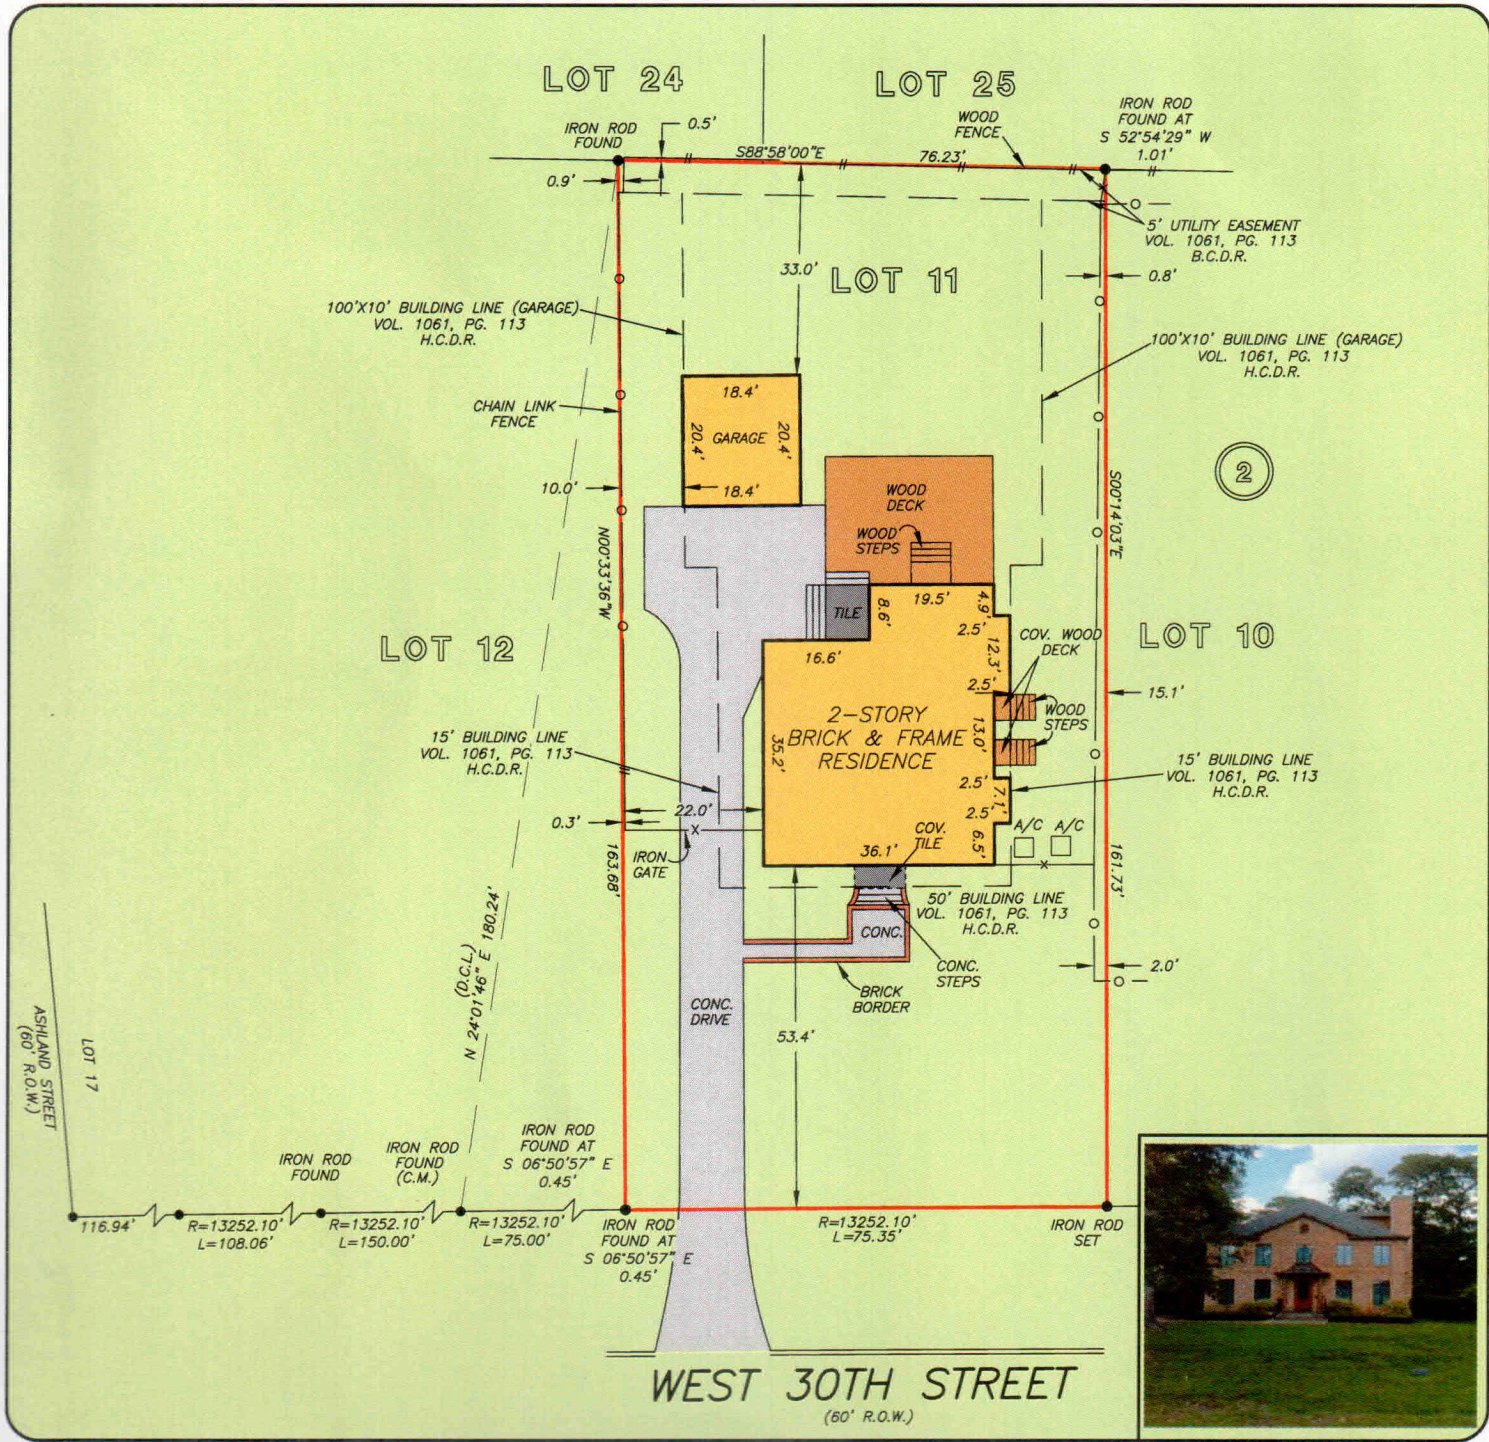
LOT 24

LOT 25

IRON ROD FOUND

0.5'

S88°58'00"E

WOOD FENCE

76.23'

IRON ROD FOUND AT S 52°54'29" W 1.01'

0.9'

5' UTILITY EASEMENT VOL. 1061, PG. 113 B.C.D.R.

33.0'

LOT 11

0.8'

100'X10' BUILDING LINE (GARAGE) VOL. 1061, PG. 113 H.C.D.R.

100'X10' BUILDING LINE (GARAGE) VOL. 1061, PG. 113 H.C.D.R.

CHAIN LINK FENCE

18.4'

20.4'

GARAGE

20.4'

18.4'

10.0'

2

S00°14'03"E

WOOD DECK

WOOD STEPS

N00°33'36"W

TILE

8.6'

19.5'

4.9'

2.5'

COV. WOOD DECK

LOT 10

LOT 12

16.6'

12.3'

2.5'

WOOD STEPS

15.1'

2-STORY BRICK & FRAME RESIDENCE

35.2'

13.0'

15' BUILDING LINE VOL. 1061, PG. 113 H.C.D.R.

15' BUILDING LINE VOL. 1061, PG. 113 H.C.D.R.

2.5'

7.1'

22.0'

2.5'

0.3'

A/C

A/C

IRON GATE

COV. TILE

6.5'

36.1'

163.68'

161.73'

50' BUILDING LINE VOL. 1061, PG. 113 H.C.D.R.

(D.C.L.) N 24°01'46" E 180.24'

CONC.

CONC. STEPS

2.0'

BRICK BORDER

CONC. DRIVE

53.4'

ASHLAND STREET (60' R.O.W.)

LOT 17

IRON ROD FOUND

IRON ROD FOUND (C.M.)

IRON ROD FOUND AT S 06°50'57" E 0.45'

116.94'

R=13252.10' L=108.06'

R=13252.10' L=150.00'

R=13252.10' L=75.00'

IRON ROD FOUND AT S 06°50'57" E 0.45'

R=13252.10' L=75.35'

IRON ROD SET

WEST 30TH STREET

(60' R.O.W.)